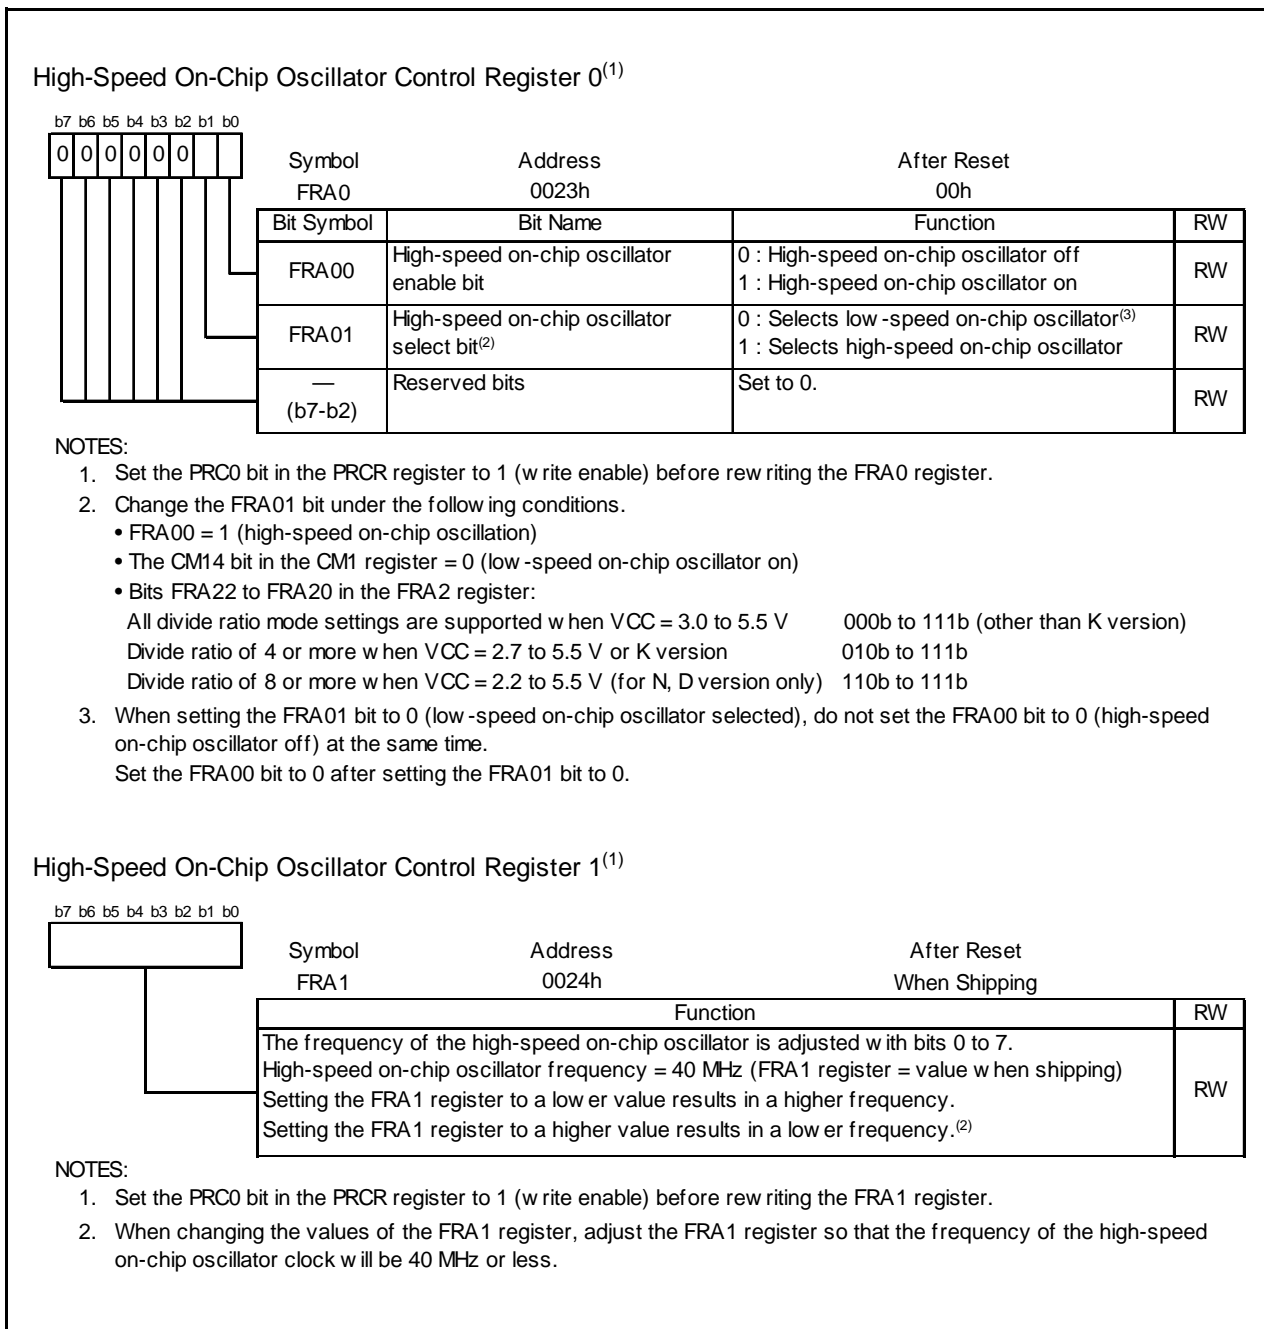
High-Speed On-Chip Oscillator Control Register 0$^{(1)}$

b7 b6 b5 b4 b3 b2 b1 b0
0 0 0 0 0 0

| Symbol | Address | After Reset |
|---|---|---|
| FRA0 | 0023h | 00h |

| Bit Symbol | Bit Name | Function | RW |
|---|---|---|---|
| FRA00 | High-speed on-chip oscillator enable bit | 0 : High-speed on-chip oscillator off<br>1 : High-speed on-chip oscillator on | RW |
| FRA01 | High-speed on-chip oscillator select bit$^{(2)}$ | 0 : Selects low -speed on-chip oscillator$^{(3)}$<br>1 : Selects high-speed on-chip oscillator | RW |
| — (b7-b2) | Reserved bits | Set to 0. | RW |

NOTES:
1. Set the PRC0 bit in the PRCR register to 1 (w rite enable) before rew riting the FRA0 register.
2. Change the FRA01 bit under the follow ing conditions.
• FRA00 = 1 (high-speed on-chip oscillation)
• The CM14 bit in the CM1 register = 0 (low -speed on-chip oscillator on)
• Bits FRA22 to FRA20 in the FRA2 register:
All divide ratio mode settings are supported w hen VCC = 3.0 to 5.5 V 000b to 111b (other than K version)
Divide ratio of 4 or more w hen VCC = 2.7 to 5.5 V or K version 010b to 111b
Divide ratio of 8 or more w hen VCC = 2.2 to 5.5 V (for N, D version only) 110b to 111b
3. When setting the FRA01 bit to 0 (low -speed on-chip oscillator selected), do not set the FRA00 bit to 0 (high-speed on-chip oscillator off) at the same time.
Set the FRA00 bit to 0 after setting the FRA01 bit to 0.

High-Speed On-Chip Oscillator Control Register 1$^{(1)}$

b7 b6 b5 b4 b3 b2 b1 b0

| Symbol | Address | After Reset |
|---|---|---|
| FRA1 | 0024h | When Shipping |

| Function | RW |
|---|---|
| The frequency of the high-speed on-chip oscillator is adjusted w ith bits 0 to 7.<br>High-speed on-chip oscillator frequency = 40 MHz (FRA1 register = value w hen shipping)<br>Setting the FRA1 register to a low er value results in a higher frequency.<br>Setting the FRA1 register to a higher value results in a low er frequency.$^{(2)}$ | RW |

NOTES:
1. Set the PRC0 bit in the PRCR register to 1 (w rite enable) before rew riting the FRA1 register.
2. When changing the values of the FRA1 register, adjust the FRA1 register so that the frequency of the high-speed on-chip oscillator clock w ill be 40 MHz or less.